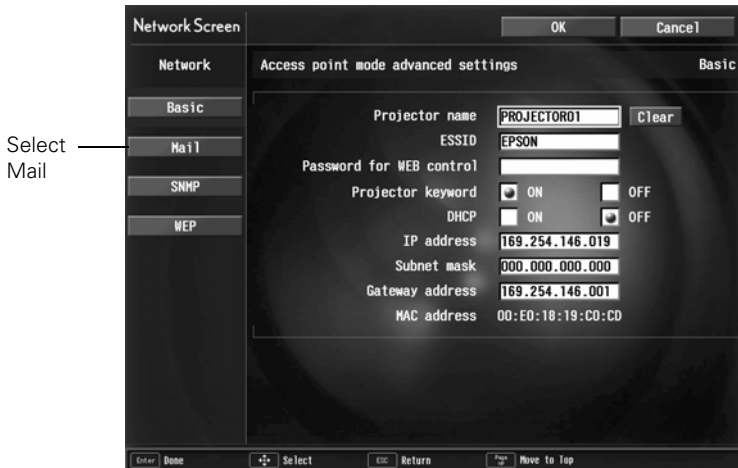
Network Screen

OK

Cancel

Network

Access point mode advanced settings

Basic

Basic

Select Mail

Mail

SNMP

WEP

Projector name PROJECTOR01 Clear

ESSID EPSON

Password for WEB control

Projector keyword ON OFF

DHCP ON OFF

IP address 169.254.146.019

Subnet mask 000.000.000.000

Gateway address 169.254.146.001

MAC address 00:E0:18:19:C0:CD

Enter Done

Select

ESC Return

Page Move to Top